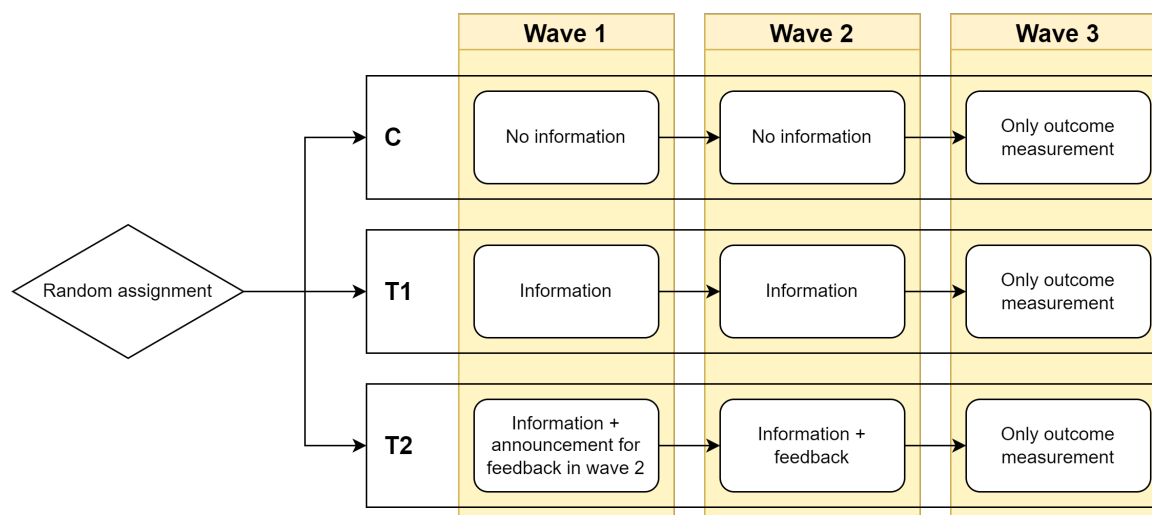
Wave 1

Wave 2

Wave 3

Random assignment

C

No information

No information

Only outcome measurement

T1

Information

Information

Only outcome measurement

T2

Information + announcement for feedback in wave 2

Information + feedback

Only outcome measurement